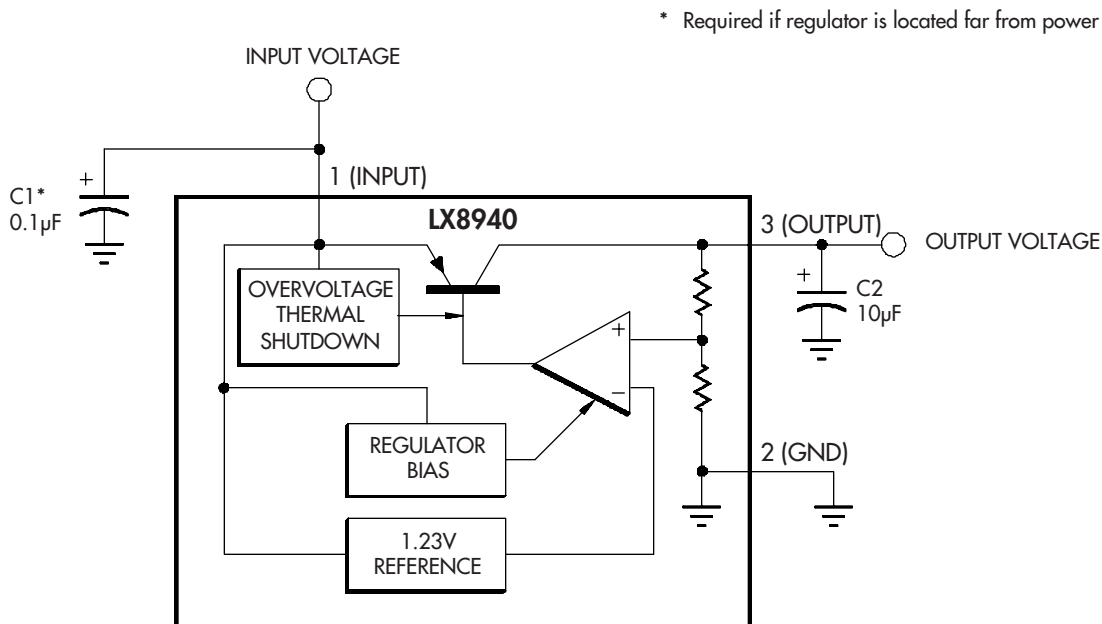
* Required if regulator is located far from power

INPUT VOLTAGE

1 (INPUT)

C1*
0.1µF

LX8940

3 (OUTPUT)

OUTPUT VOLTAGE

OVERVOLTAGE
THERMAL
SHUTDOWN

C2
10µF

+

−

REGULATOR
BIAS

2 (GND)

1.23V
REFERENCE